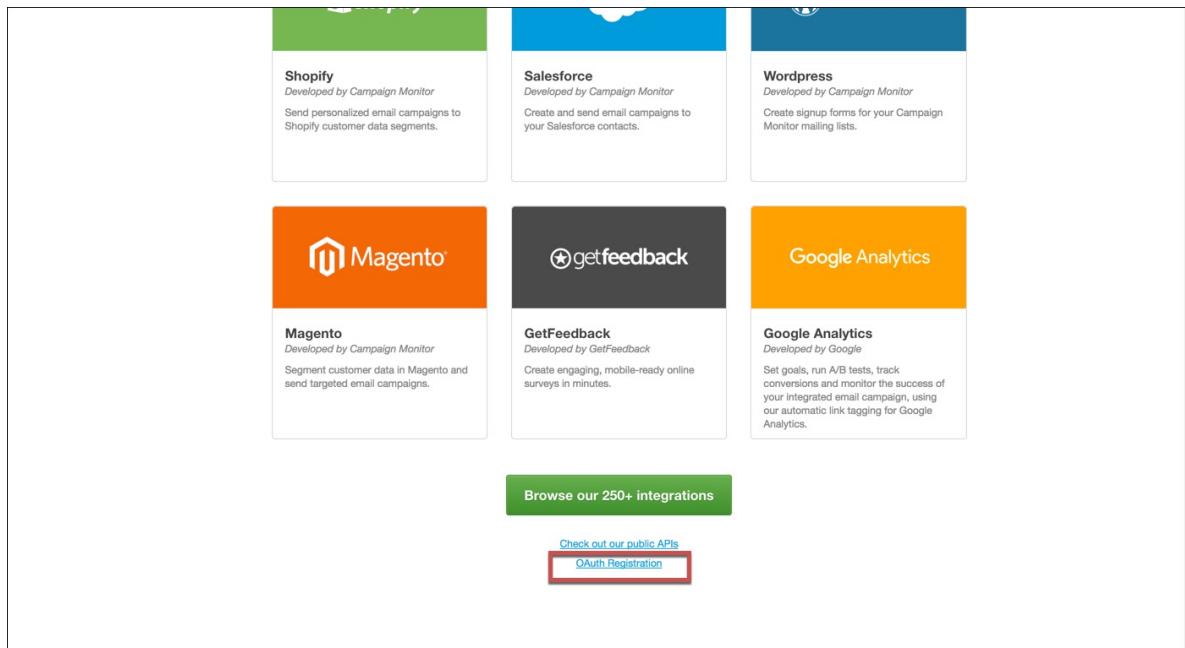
Shopify
Developed by Campaign Monitor
Send personalized email campaigns to Shopify customer data segments.

Salesforce
Developed by Campaign Monitor
Create and send email campaigns to your Salesforce contacts.

Wordpress
Developed by Campaign Monitor
Create signup forms for your Campaign Monitor mailing lists.

Magento

Magento
Developed by Campaign Monitor
Segment customer data in Magento and send targeted email campaigns.

getfeedback

GetFeedback
Developed by GetFeedback
Create engaging, mobile-ready online surveys in minutes.

Google Analytics

Google Analytics
Developed by Google
Set goals, run A/B tests, track conversions and monitor the success of your integrated email campaign, using our automatic link tagging for Google Analytics.

Browse our 250+ integrations

Check out our public APIs
OAuth Registration